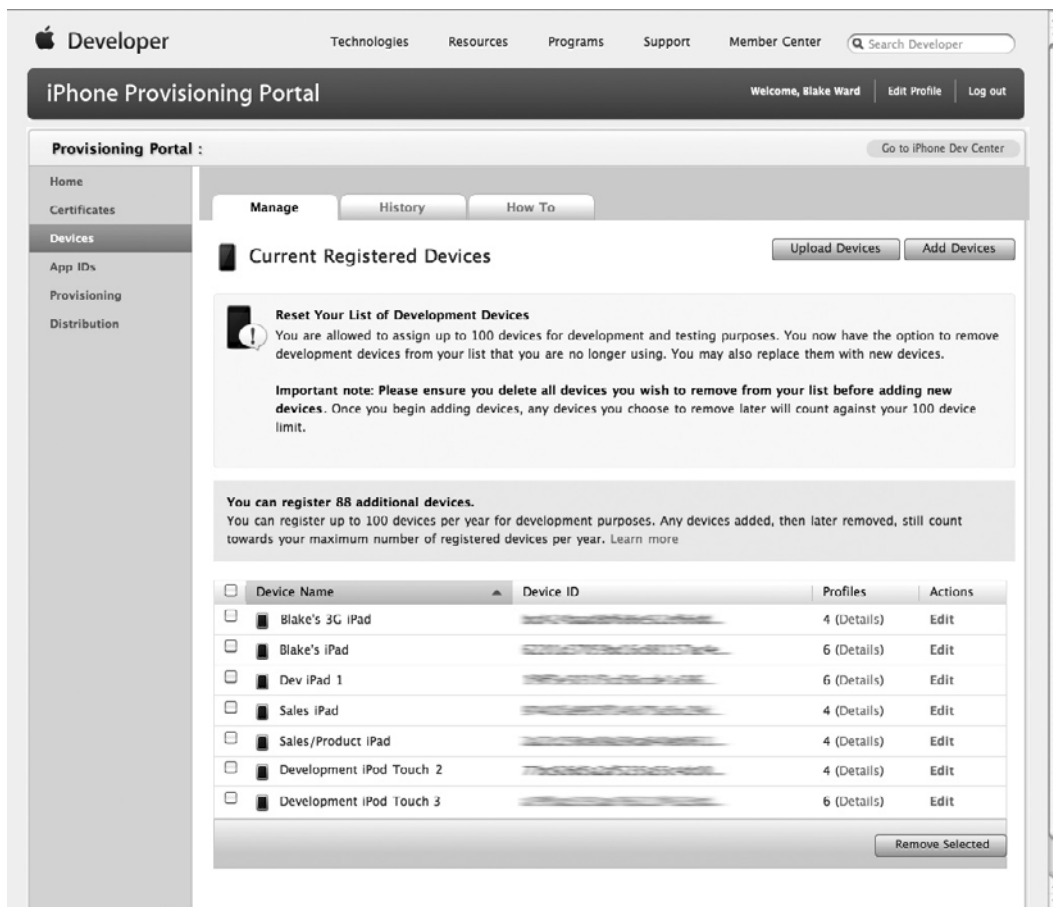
Developer

Technologies Resources Programs Support Member Center Search Developer

iPhone Provisioning Portal

Welcome, Blake Ward | Edit Profile | Log out

Provisioning Portal :

Go to iPhone Dev Center

Home
Certificates
Devices
App IDs
Provisioning
Distribution

Manage History How To

Current Registered Devices

Upload Devices Add Devices

Reset Your List of Development Devices
You are allowed to assign up to 100 devices for development and testing purposes. You now have the option to remove development devices from your list that you are no longer using. You may also replace them with new devices.

Important note: Please ensure you delete all devices you wish to remove from your list before adding new devices. Once you begin adding devices, any devices you choose to remove later will count against your 100 device limit.

You can register 88 additional devices.
You can register up to 100 devices per year for development purposes. Any devices added, then later removed, still count towards your maximum number of registered devices per year. Learn more

| | Device Name | Device ID | Profiles | Actions |
|---|---|---|---|---|
| | Blake's 3G iPad | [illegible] | 4 (Details) | Edit |
| | Blake's iPad | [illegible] | 6 (Details) | Edit |
| | Dev iPad 1 | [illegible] | 6 (Details) | Edit |
| | Sales iPad | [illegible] | 4 (Details) | Edit |
| | Sales/Product iPad | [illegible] | 4 (Details) | Edit |
| | Development iPod Touch 2 | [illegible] | 4 (Details) | Edit |
| | Development iPod Touch 3 | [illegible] | 6 (Details) | Edit |

Remove Selected